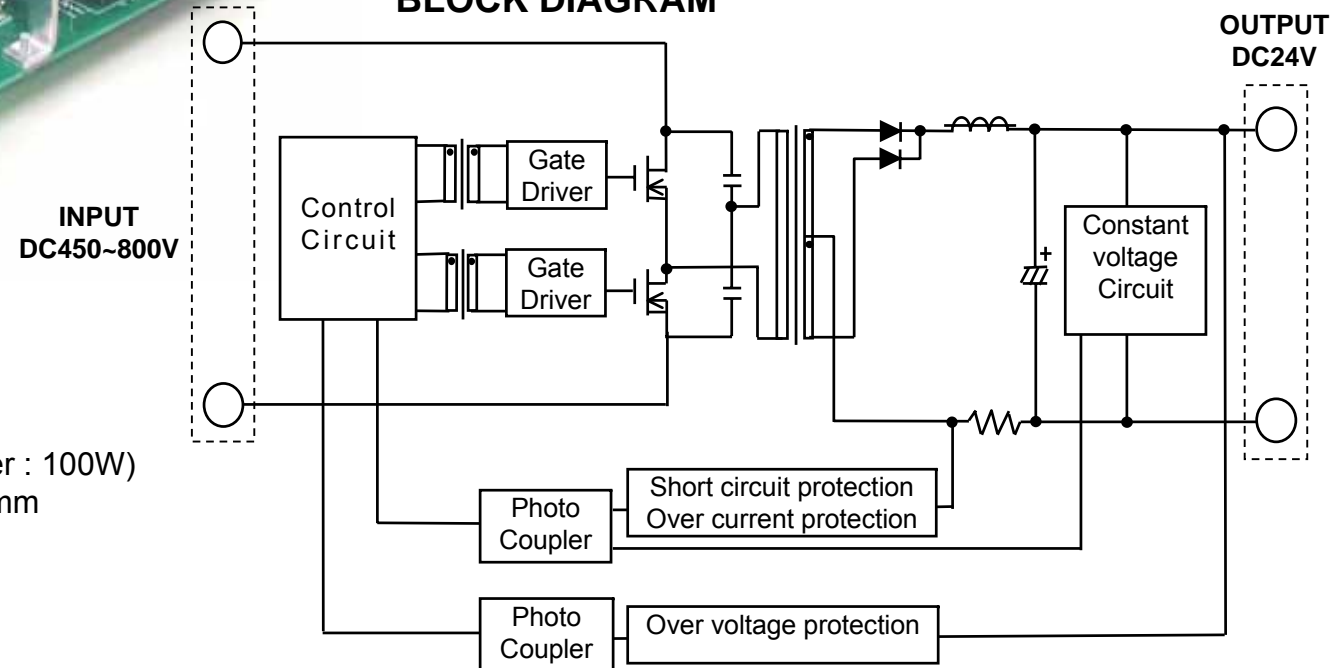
BLOCK DIAGRAM

OUTPUT
DC24V

INPUT
DC450~800V

Control
Circuit

Gate
Driver

Gate
Driver

Constant
voltage
Circuit

er : 100W)
nm

Photo
Coupler

Short circuit protection
Over current protection

Photo
Coupler

Over voltage protection